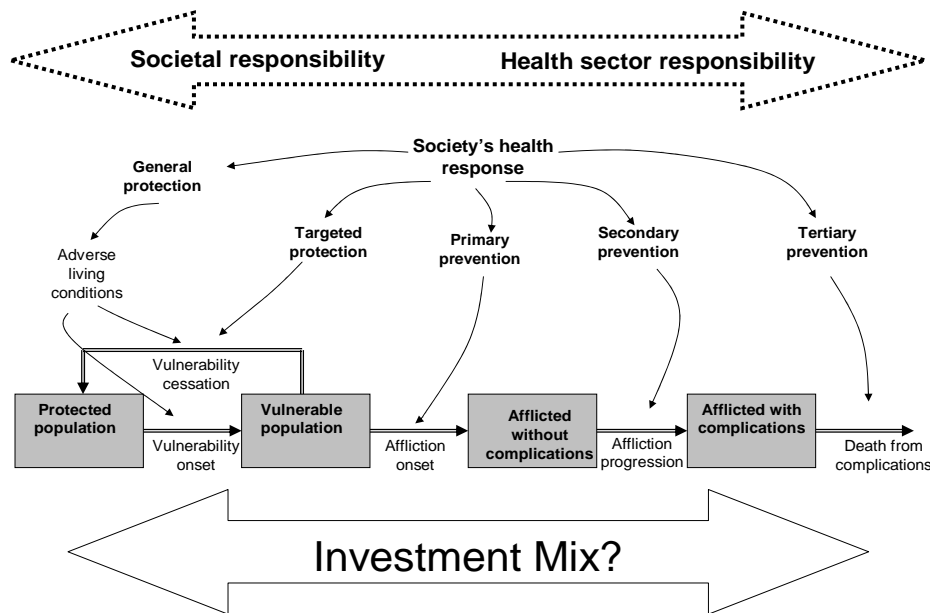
Societal responsibility

Health sector responsibility

Society's health response

General protection

Targeted protection

Primary prevention

Secondary prevention

Tertiary prevention

Adverse living conditions

Vulnerability cessation

Protected population

Vulnerability onset

Vulnerable population

Affliction onset

Afflicted without complications

Affliction progression

Afflicted with complications

Death from complications

Investment Mix?